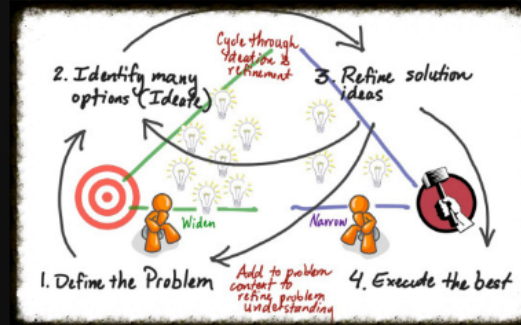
Cycle through ideation & refinement

2. Identify many options (Ideate)

3. Refine solution ideas

Widen

Narrow

1. Define the Problem

Add to problem context to refine problem understanding

4. Execute the best